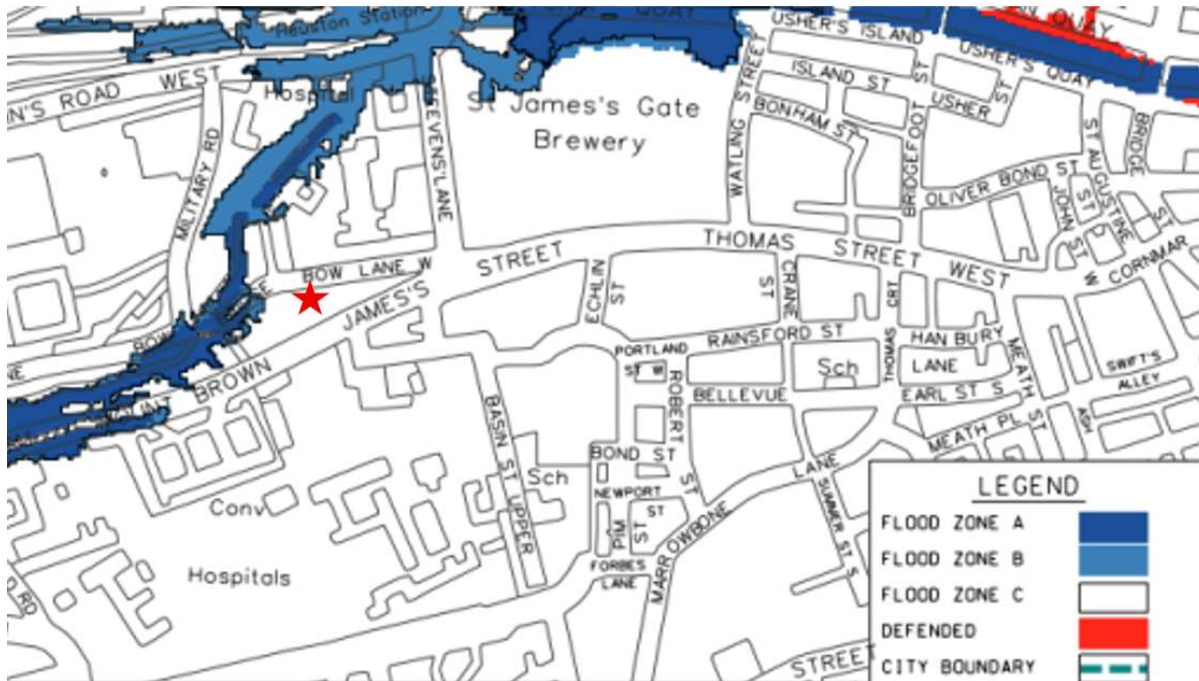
Heuston Station
QUAY
USHER'S ISLAND
USHER'S QUAY
QUAY
N'S ROAD WEST
Hospital
STEVENS LANE
St James's Gate Brewery
WATLING STREET
ISLAND ST
BONHAM ST
USHER
BRIDGEFOOT ST
ST AUGUSTINE
BRIDGE
OLIVER BOND ST
JOHN ST
MILITARY RD
BOW LANE W
STREET
THOMAS STREET WEST
W CORNMAR
JAMES'S
ECHLIN ST
ST
CRANE
CRT
BOW
BROWN
PORTLAND ST W
RAINSFORD ST
Sch
THOMAS
HAN BURY LANE
MEATH
SWIFT'S ALLEY
BELLEVUE
ROBERT
EARL ST S
BASIN ST UPPER
Sch
BOND ST
ST
MEATH PL ST
ASH
NEWPORT ST
LANE
Conv
PIM ST
FORBES LANE
MARROWBONE
SUMMER ST S
Hospitals
RD
STREET
LEGEND
FLOOD ZONE A
FLOOD ZONE B
FLOOD ZONE C
DEFENDED
CITY BOUNDARY